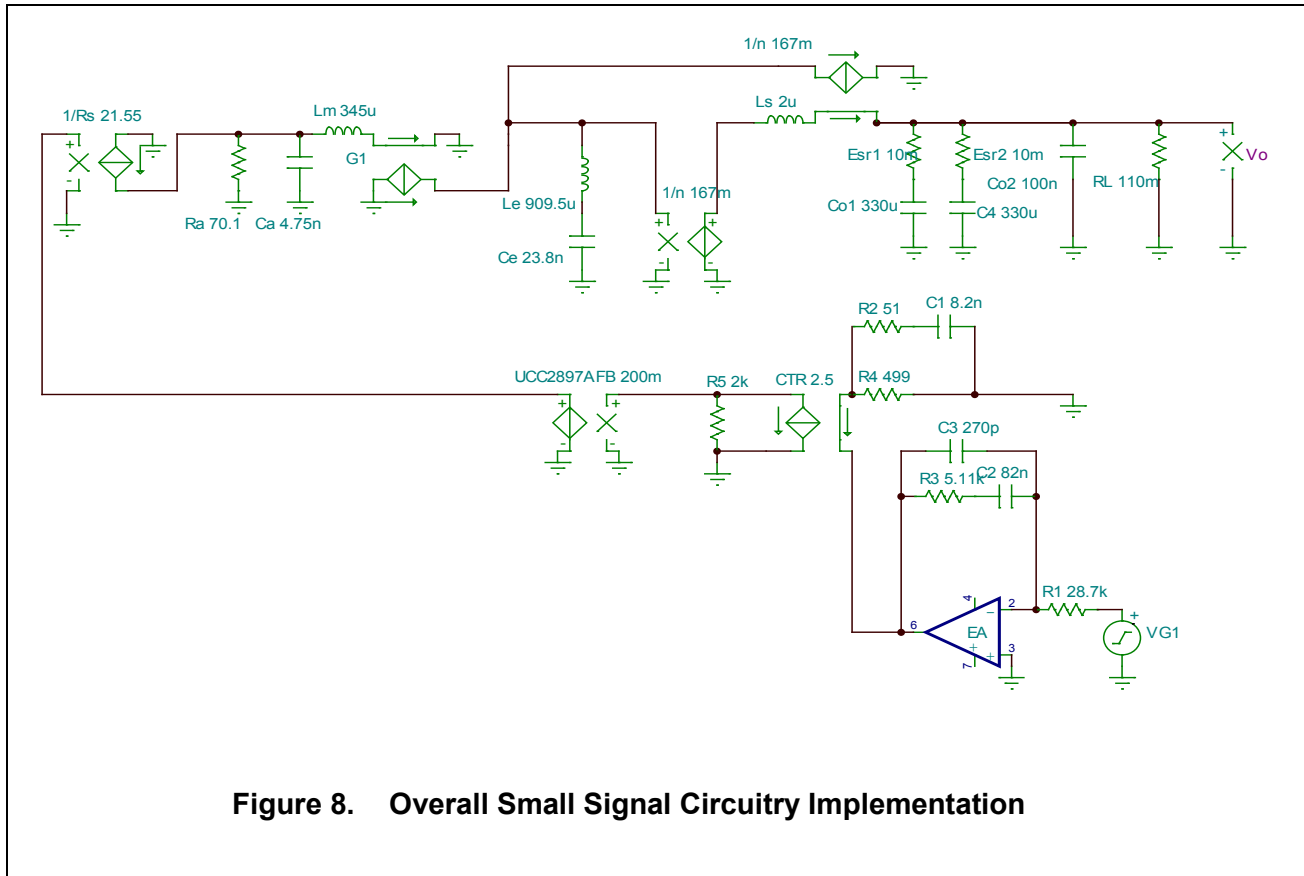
1/n 167m

1/Rs 21.55

Lm 345u

Ls 2u

G1

Esr1 10m

Esr2 10m

Vo

Co2 100n

RL 110m

1/n 167m

Le 909.5u

Co1 330u

C4 330u

Ra 70.1

Ca 4.75n

Ce 23.8n

R2 51

C1 8.2n

UCC2897AFB 200m

R5 2k

CTR 2.5

R4 499

C3 270p

R3 5.11k

C2 82n

4

2

R1 28.7k

6

EA

VG1

7

3

Figure 8. Overall Small Signal Circuitry Implementation